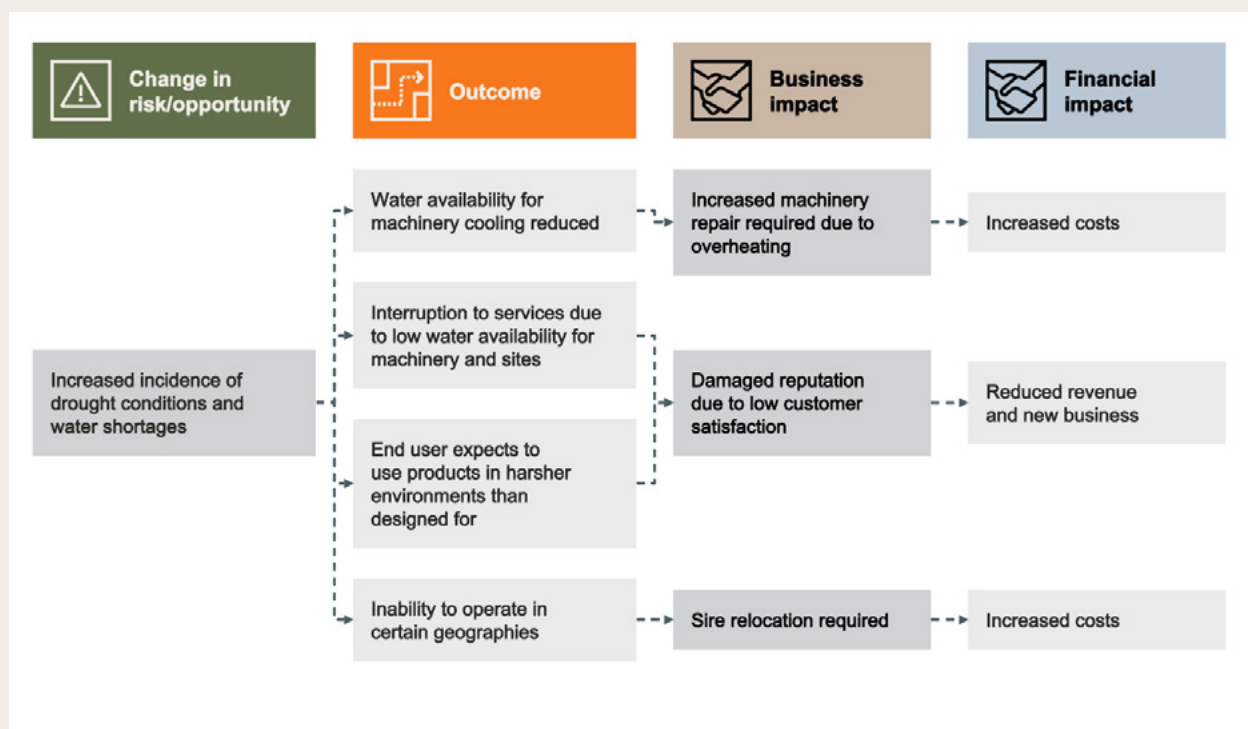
Change in risk/opportunity

Outcome

Business impact

Financial impact

Increased incidence of drought conditions and water shortages

Water availability for machinery cooling reduced

Increased machinery repair required due to overheating

Increased costs

Interruption to services due to low water availability for machinery and sites

End user expects to use products in harsher environments than designed for

Damaged reputation due to low customer satisfaction

Reduced revenue and new business

Inability to operate in certain geographies

Sire relocation required

Increased costs